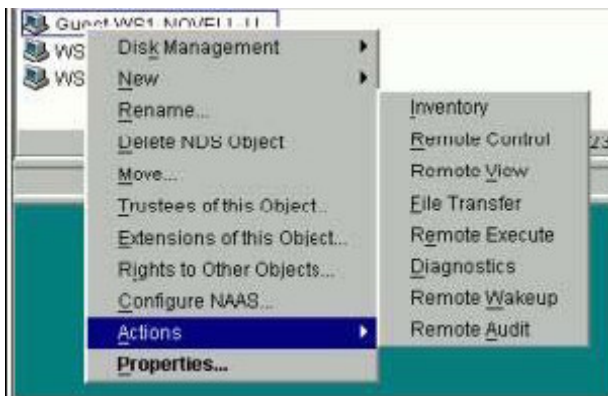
Guest WS1 NOVELL-U
WS
WS
Disk Management
New
Rename...
Delete NDS Object
Move...
Trustees of this Object...
Extensions of this Object...
Rights to Other Objects...
Configure NAAS...
Actions
Properties...
Inventory
Remote Control
Remote View
File Transfer
Remote Execute
Diagnostics
Remote Wakeup
Remote Audit
23